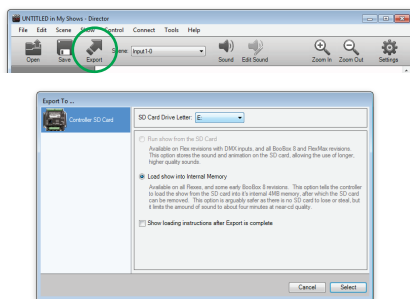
UNTITLED in My Shows - Director

File Edit Scene Show Control Connect Tools Help

Open Save Export Scene: Input1-0 Sound Edit Sound Zoom In Zoom Out Settings

Export To ...

Controller SD Card

SD Card Drive Letter: E:

Run show from the SD Card

Available on Flex revisions with DMX inputs, and all BooBox 8 and FlexMax revisions. This option stores the sound and animation on the SD card, allowing the use of longer, higher quality sounds.

Load show into Internal Memory

Available on all Flexes, and some early BooBox 8 revisions. This option tells the controller to load the show from the SD card into it's internal 4MB memory, after which the SD card can be removed. This option is arguably safer as there is no SD card to lose or steal, but it limits the amount of sound to about four minutes at near-cd quality.

Show loading instructions after Export is complete

Cancel Select